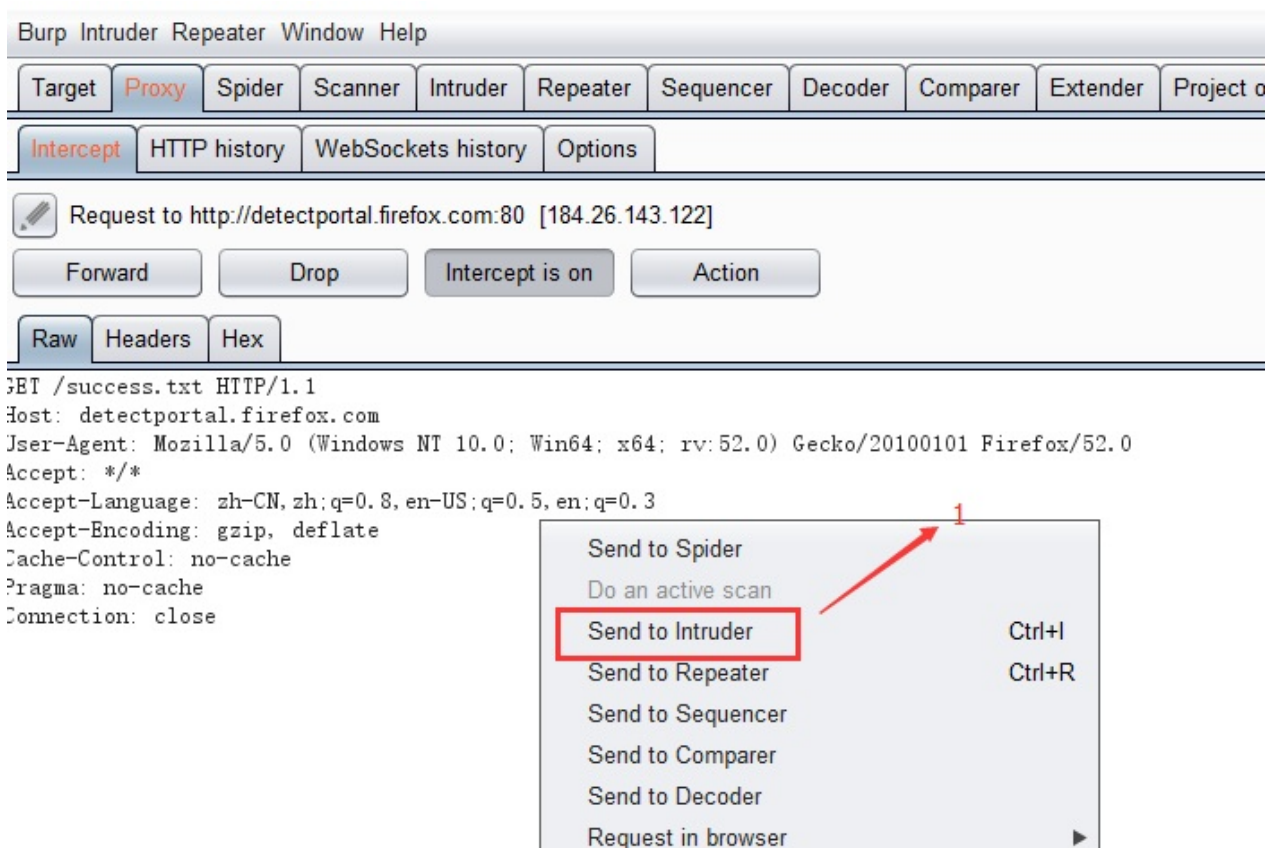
Burp Intruder Repeater Window Help

Target Proxy Spider Scanner Intruder Repeater Sequencer Decoder Comparer Extender Project o

Intercept HTTP history WebSockets history Options

Request to http://detectportal.firefox.com:80 [184.26.143.122]

Forward Drop Intercept is on Action

Raw Headers Hex

GET /success.txt HTTP/1.1
Host: detectportal.firefox.com
User-Agent: Mozilla/5.0 (Windows NT 10.0; Win64; x64; rv:52.0) Gecko/20100101 Firefox/52.0
Accept: */*
Accept-Language: zh-CN,zh;q=0.8,en-US;q=0.5,en;q=0.3
Accept-Encoding: gzip, deflate
Cache-Control: no-cache
Pragma: no-cache
Connection: close

1

Send to Spider
Do an active scan
Send to Intruder Ctrl+I
Send to Repeater Ctrl+R
Send to Sequencer
Send to Comparer
Send to Decoder
Request in browser